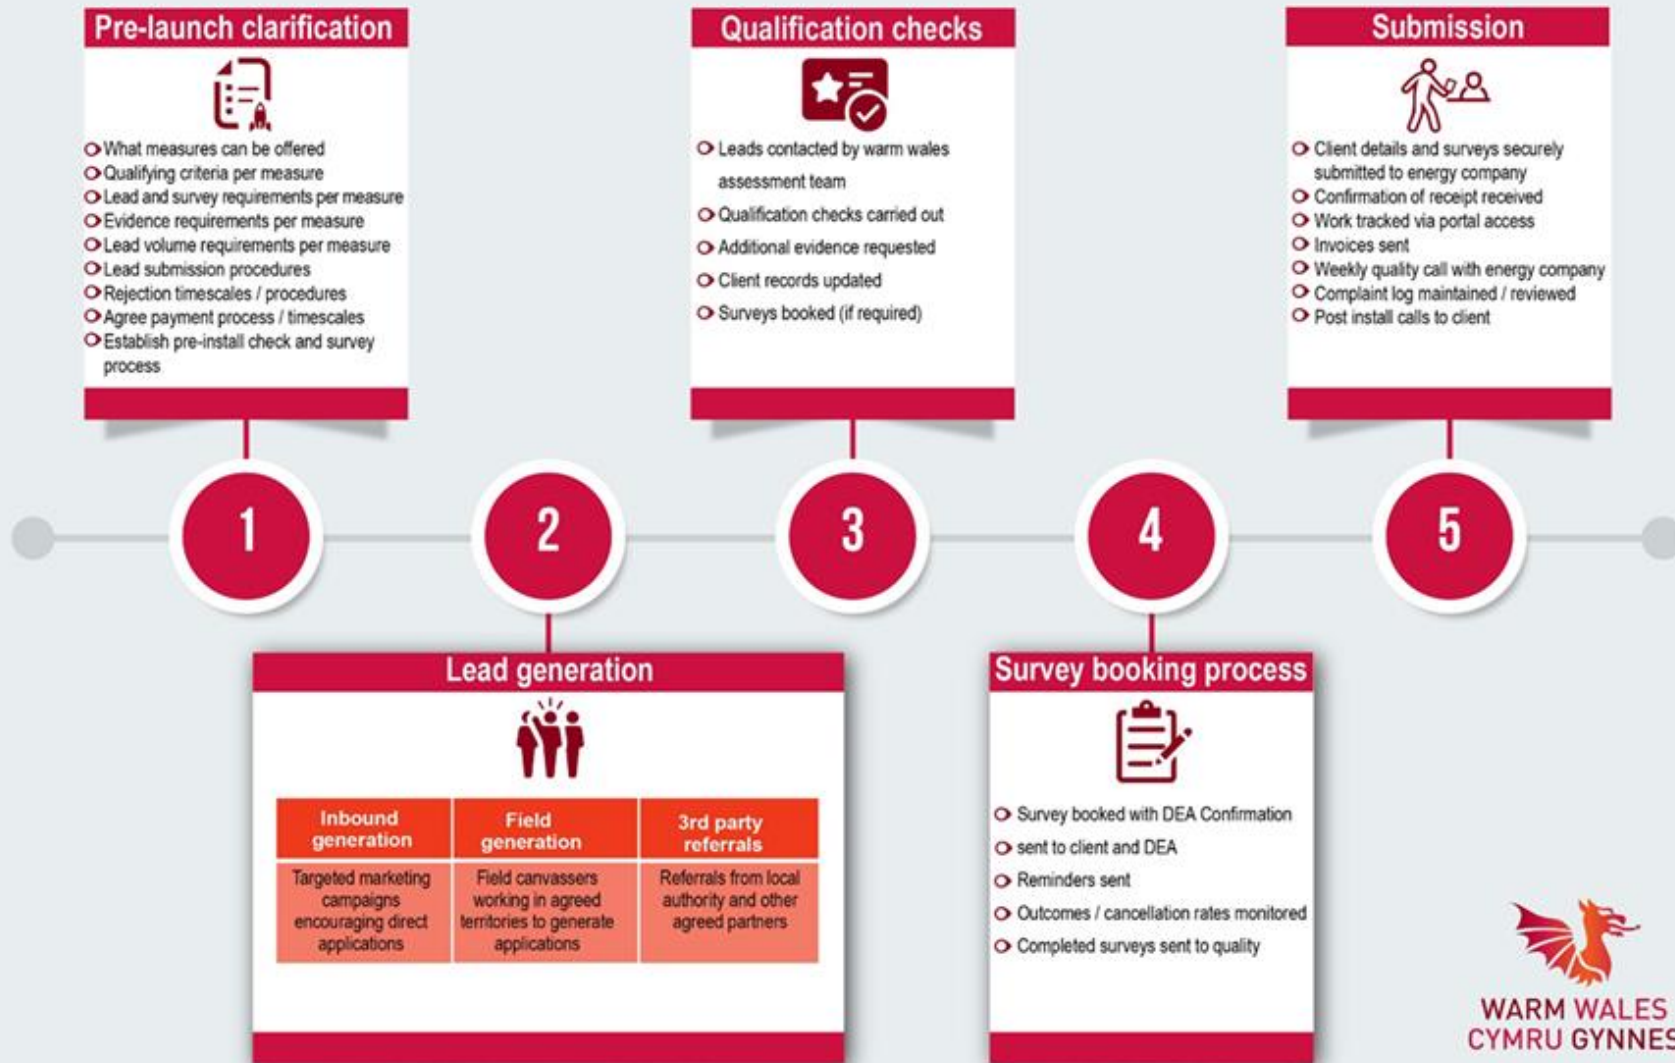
Pre-launch clarification

What measures can be offered
Qualifying criteria per measure
Lead and survey requirements per measure
Evidence requirements per measure
Lead volume requirements per measure
Lead submission procedures
Rejection timescales / procedures
Agree payment process / timescales
Establish pre-install check and survey process

Qualification checks

Leads contacted by warm wales assessment team
Qualification checks carried out
Additional evidence requested
Client records updated
Surveys booked (if required)

Submission

Client details and surveys securely submitted to energy company
Confirmation of receipt received
Work tracked via portal access
Invoices sent
Weekly quality call with energy company
Complaint log maintained / reviewed
Post install calls to client

1

2

3

4

5

Lead generation

| Inbound generation | Field generation | 3rd party referrals |
|---|---|---|
| Targeted marketing campaigns encouraging direct applications | Field canvassers working in agreed territories to generate applications | Referrals from local authority and other agreed partners |

Survey booking process

Survey booked with DEA Confirmation
sent to client and DEA
Reminders sent
Outcomes / cancellation rates monitored
Completed surveys sent to quality

WARM WALES
CYMRU GYNNES